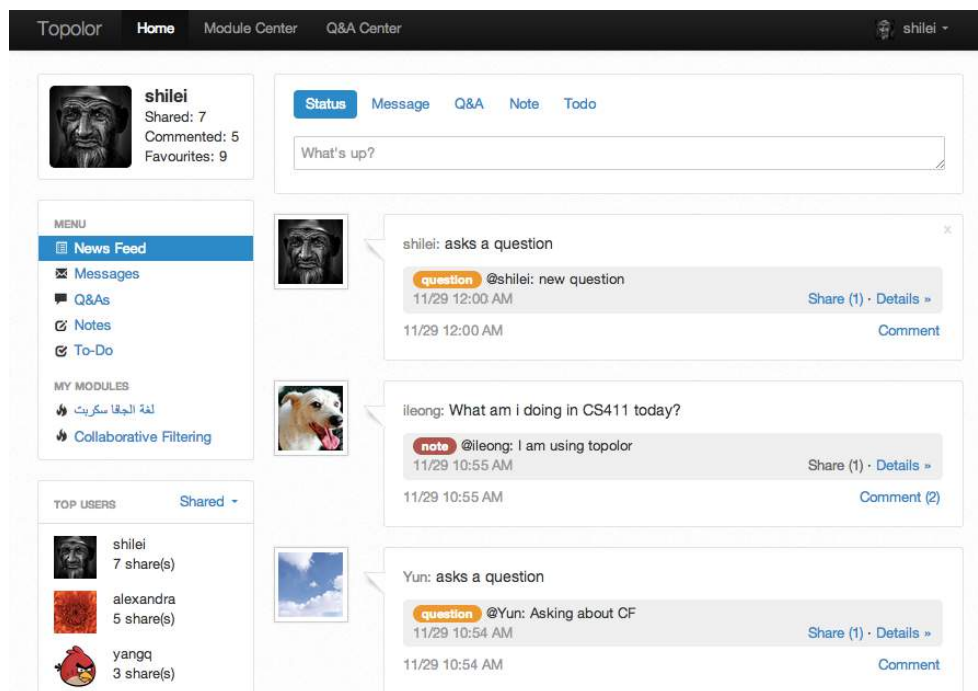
Topolor Home Module Center Q&A Center shilei

shilei
Shared: 7
Commented: 5
Favourites: 9

Status Message Q&A Note Todo

What's up?

MENU
News Feed
Messages
Q&As
Notes
To-Do

MY MODULES
لغة الجافا سكريبت
Collaborative Filtering

TOP USERS Shared

shilei
7 share(s)

alexandra
5 share(s)

yangq
3 share(s)

×

shilei: asks a question
question @shilei: new question
11/29 12:00 AM
Share (1) · Details »
11/29 12:00 AM
Comment

ileong: What am i doing in CS411 today?
note @ileong: I am using topolor
11/29 10:55 AM
Share (1) · Details »
11/29 10:55 AM
Comment (2)

Yun: asks a question
question @Yun: Asking about CF
11/29 10:54 AM
Share (1) · Details »
11/29 10:54 AM
Comment